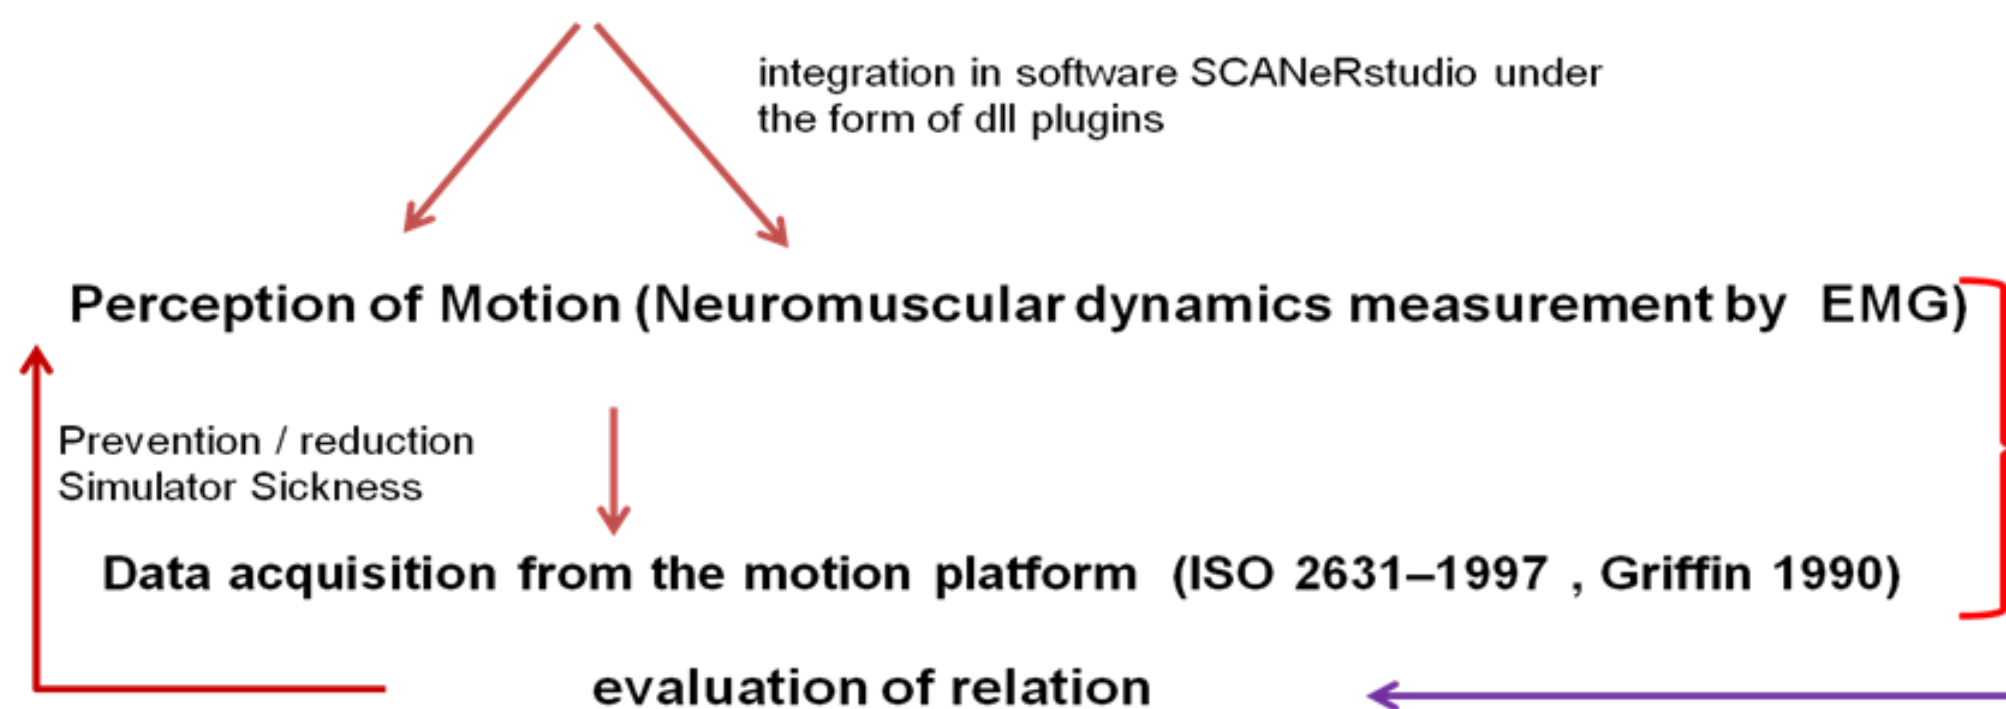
integration in software SCANeRstudio under the form of dll plugins

Perception of Motion (Neuromuscular dynamics measurement by EMG)

Prevention / reduction Simulator Sickness

Data acquisition from the motion platform (ISO 2631–1997 , Griffin 1990)

evaluation of relation